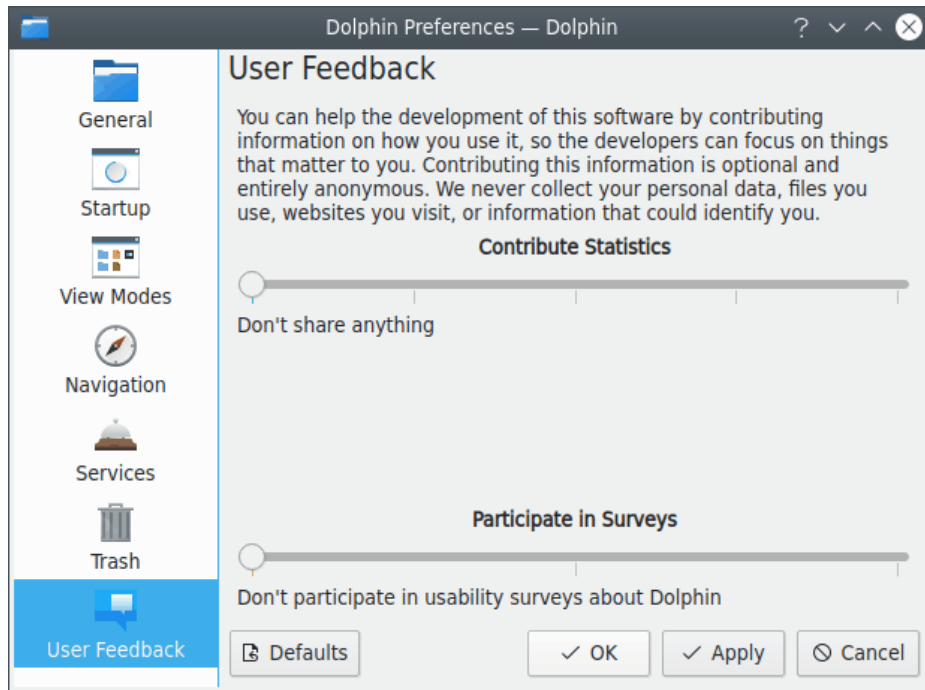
Dolphin Preferences — Dolphin

General

Startup

View Modes

Navigation

Services

Trash

User Feedback

User Feedback

You can help the development of this software by contributing information on how you use it, so the developers can focus on things that matter to you. Contributing this information is optional and entirely anonymous. We never collect your personal data, files you use, websites you visit, or information that could identify you.

Contribute Statistics

Don't share anything

Participate in Surveys

Don't participate in usability surveys about Dolphin

Defaults

OK

Apply

Cancel